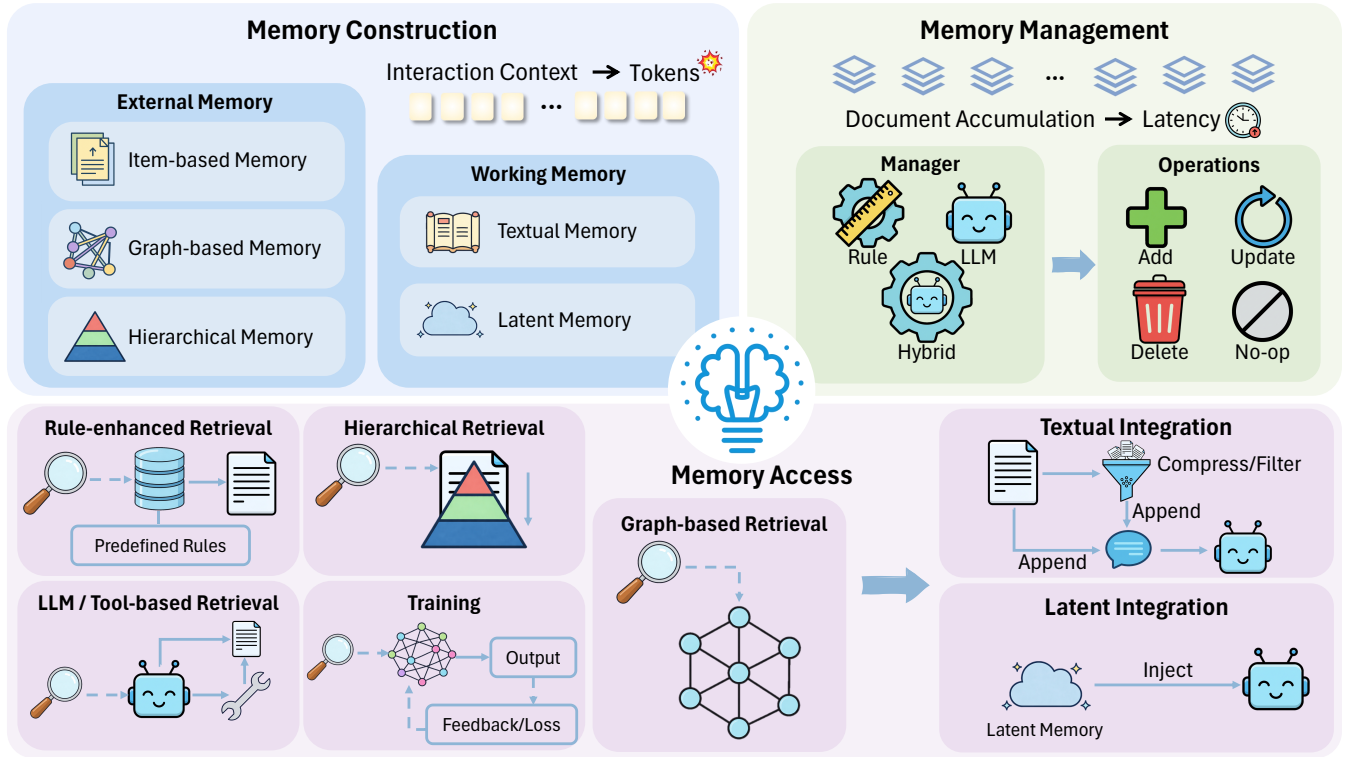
Memory Construction

Interaction Context → Tokens

External Memory

Item-based Memory

Graph-based Memory

Hierarchical Memory

Working Memory

Textual Memory

Latent Memory

Memory Management

Document Accumulation → Latency

Manager

Rule

LLM

Hybrid

Operations

Add

Update

Delete

No-op

Rule-enhanced Retrieval

Predefined Rules

Hierarchical Retrieval

Memory Access

Graph-based Retrieval

LLM / Tool-based Retrieval

Training

Output

Feedback/Loss

Textual Integration

Compress/Filter

Append

Append

Latent Integration

Inject

Latent Memory